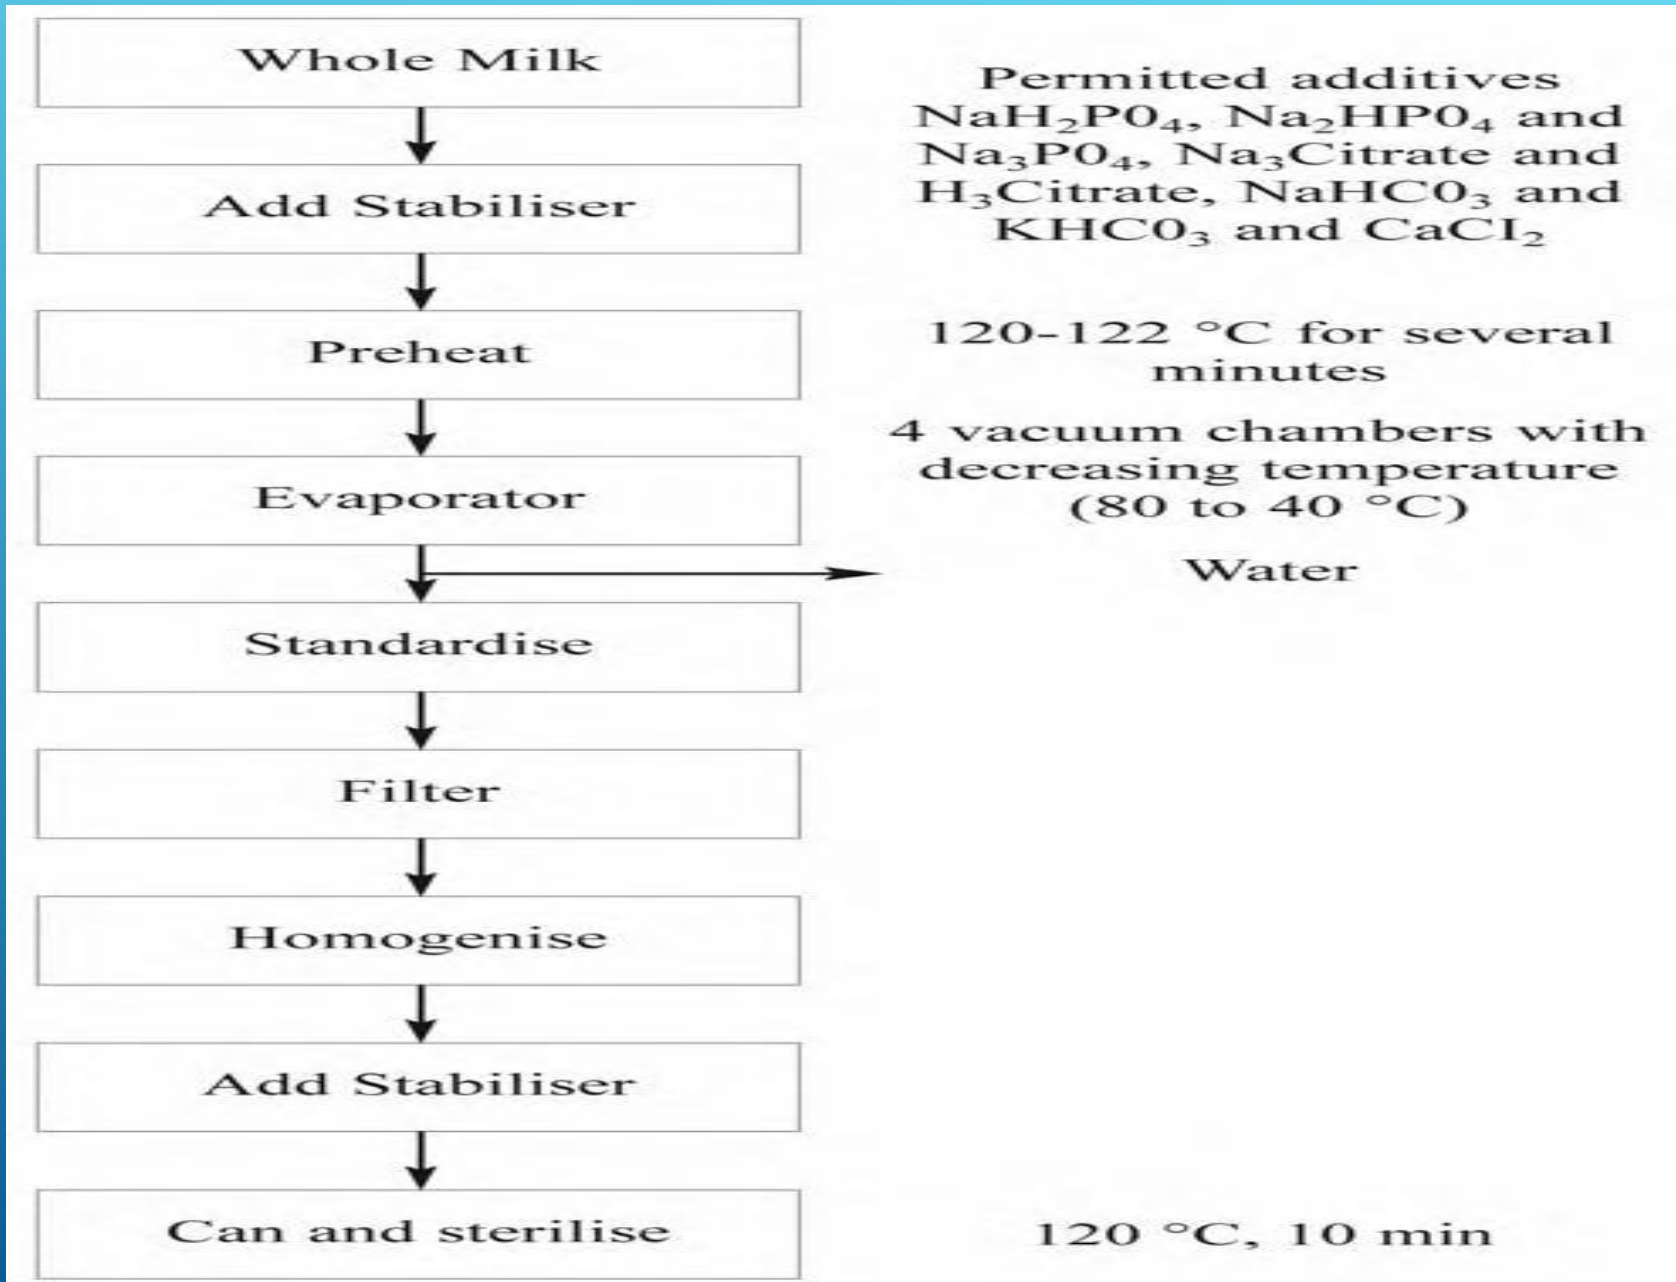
Whole Milk

Permitted additives $NaH_2P0_4$, $Na_2HP0_4$ and $Na_3P0_4$, $Na_3$Citrate and $H_3$Citrate, $NaHC0_3$ and $KHC0_3$ and $CaCI_2$

Add Stabiliser

Preheat

120-122 °C for several minutes

Evaporator

4 vacuum chambers with decreasing temperature (80 to 40 °C)

Water

Standardise

Filter

Homogenise

Add Stabiliser

Can and sterilise

120 °C, 10 min